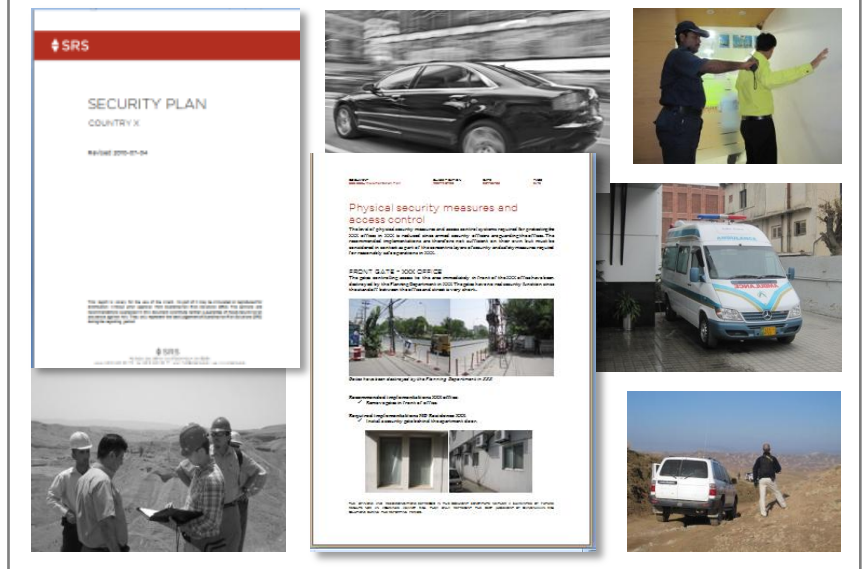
SRS

SECURITY PLAN

COUNTRY X

Revised 2010-07-04

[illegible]

SRS

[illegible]

Physical security measures and access control

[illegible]

FRONT GATE – XXX OFFICE

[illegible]

Gates have been destroyed by the Planning Department in XXX

Recommended implementations XXX office
✓ Remove gates in front of office.

Required implementations NB Residence XXX
✓ Install a security gate behind the apartment doors.

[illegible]

AMBULANCE